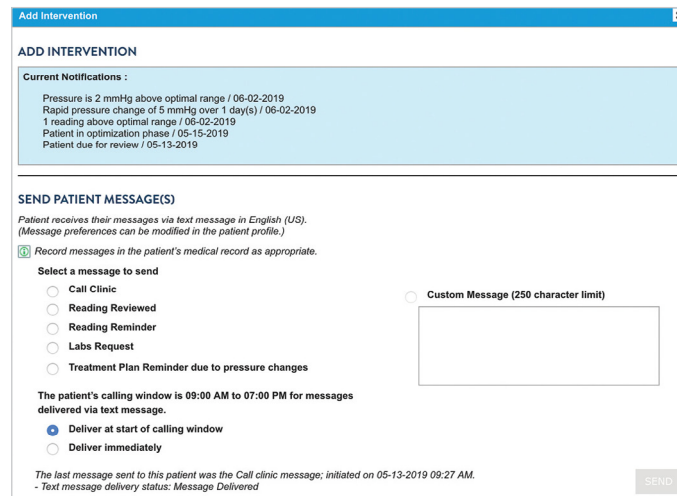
Add Intervention

ADD INTERVENTION

Current Notifications :

Pressure is 2 mmHg above optimal range / 06-02-2019
Rapid pressure change of 5 mmHg over 1 day(s) / 06-02-2019
1 reading above optimal range / 06-02-2019
Patient in optimization phase / 05-15-2019
Patient due for review / 05-13-2019

SEND PATIENT MESSAGE(S)

Patient receives their messages via text message in English (US).
(Message preferences can be modified in the patient profile.)

Record messages in the patient's medical record as appropriate.

Select a message to send

Call Clinic

Reading Reviewed

Reading Reminder

Labs Request

Treatment Plan Reminder due to pressure changes

Custom Message (250 character limit)

The patient's calling window is 09:00 AM to 07:00 PM for messages delivered via text message.

Deliver at start of calling window

Deliver immediately

The last message sent to this patient was the Call clinic message; initiated on 05-13-2019 09:27 AM.
- Text message delivery status: Message Delivered

SEND